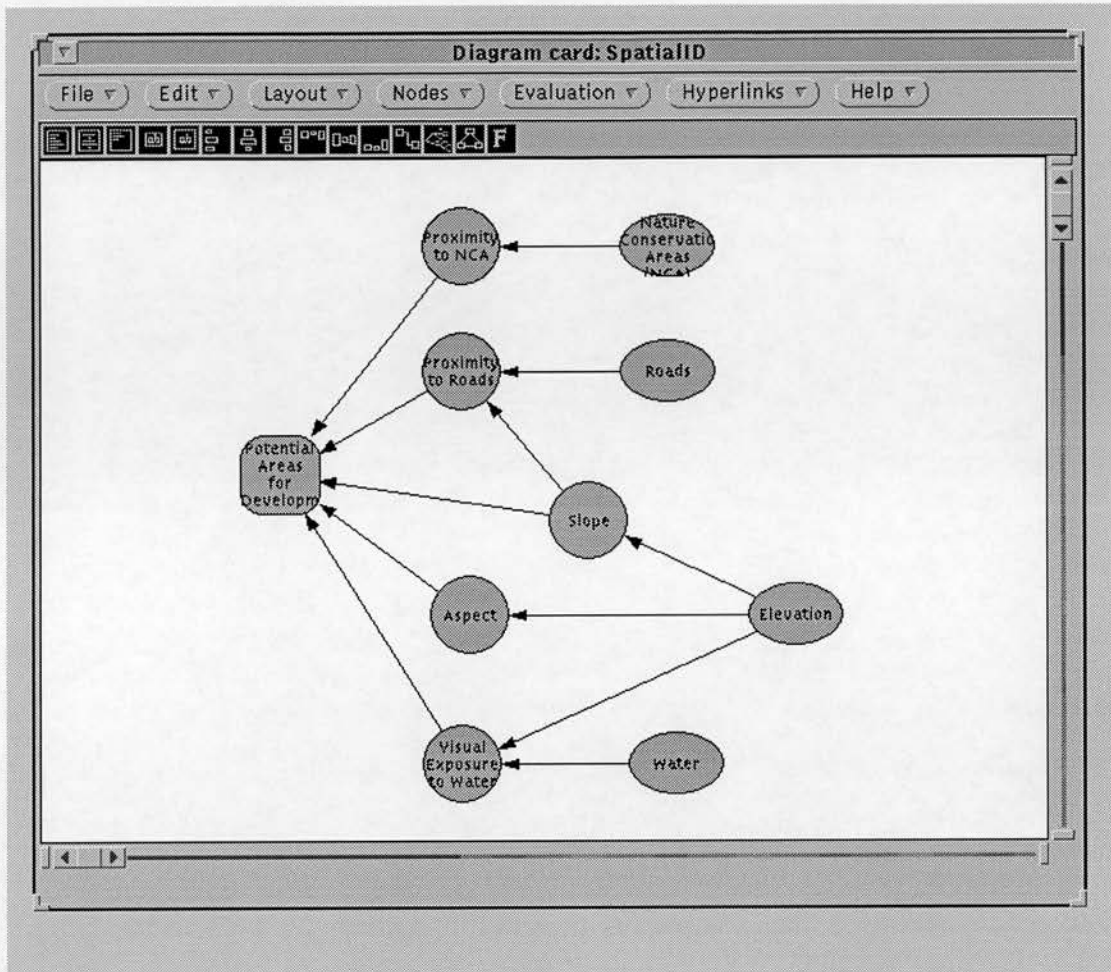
Diagram card: SpatialID

File
Edit
Layout
Nodes
Evaluation
Hyperlinks
Help

F

Proximity to NCA

Nature Conservatio Areas (NCA)

Proximity to Roads

Roads

Potential Areas for Developm

Slope

Aspect

Elevation

Visual Exposure to Water

Water